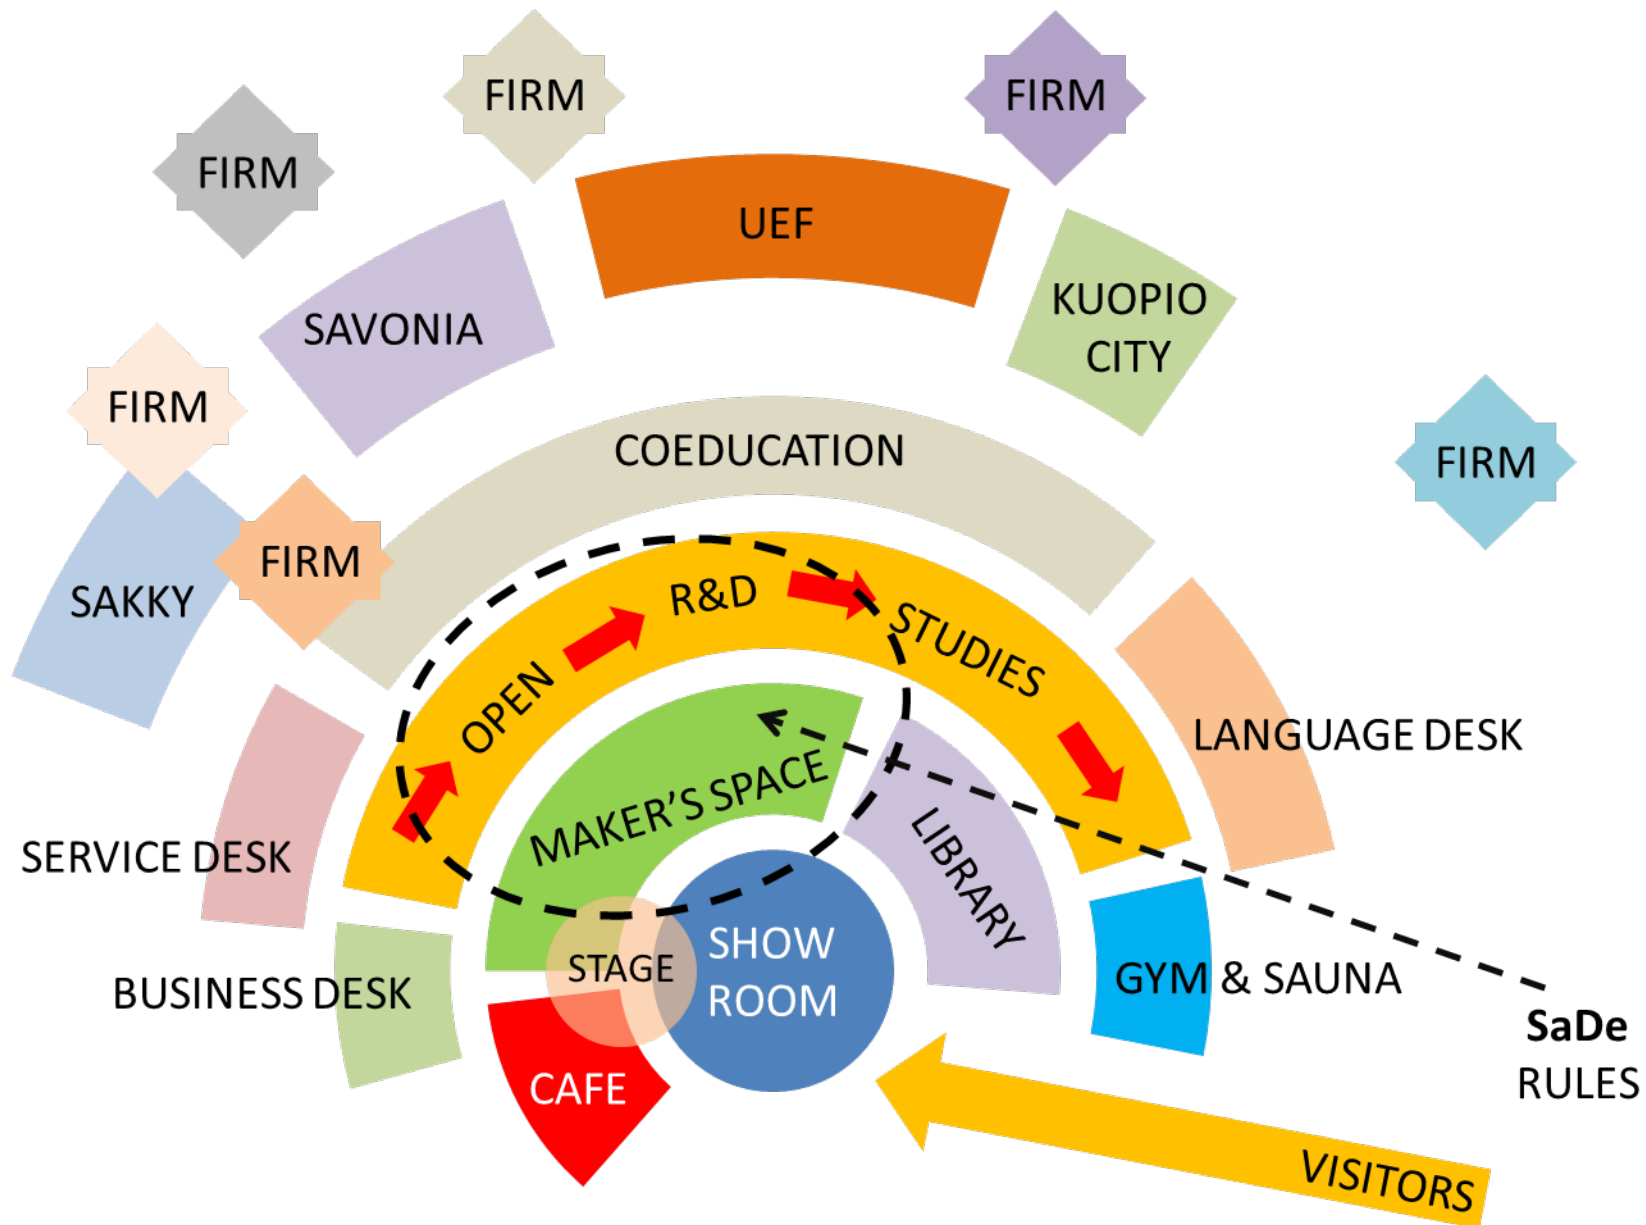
FIRM

FIRM

FIRM

UEF

SAVONIA

KUOPIO CITY

FIRM

FIRM

COEDUCATION

SAKKY

FIRM

R&D

STUDIES

OPEN

LANGUAGE DESK

MAKER'S SPACE

LIBRARY

SERVICE DESK

SHOW ROOM

STAGE

GYM & SAUNA

BUSINESS DESK

SaDe RULES

CAFE

VISITORS